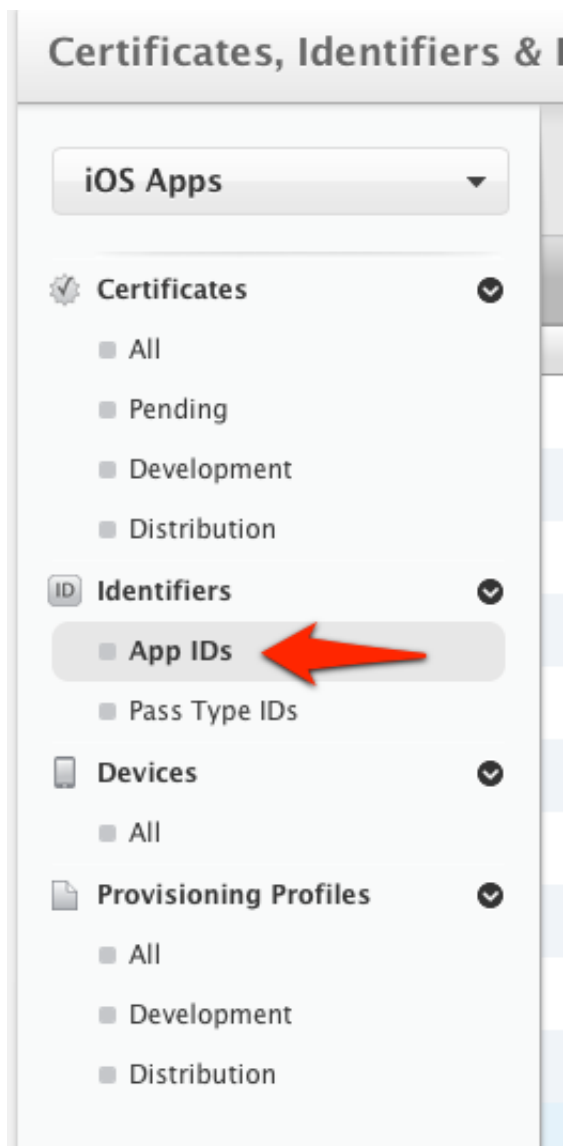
Certificates, Identifiers & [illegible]

iOS Apps

Certificates

All

Pending

Development

Distribution

ID Identifiers

App IDs

Pass Type IDs

Devices

All

Provisioning Profiles

All

Development

Distribution